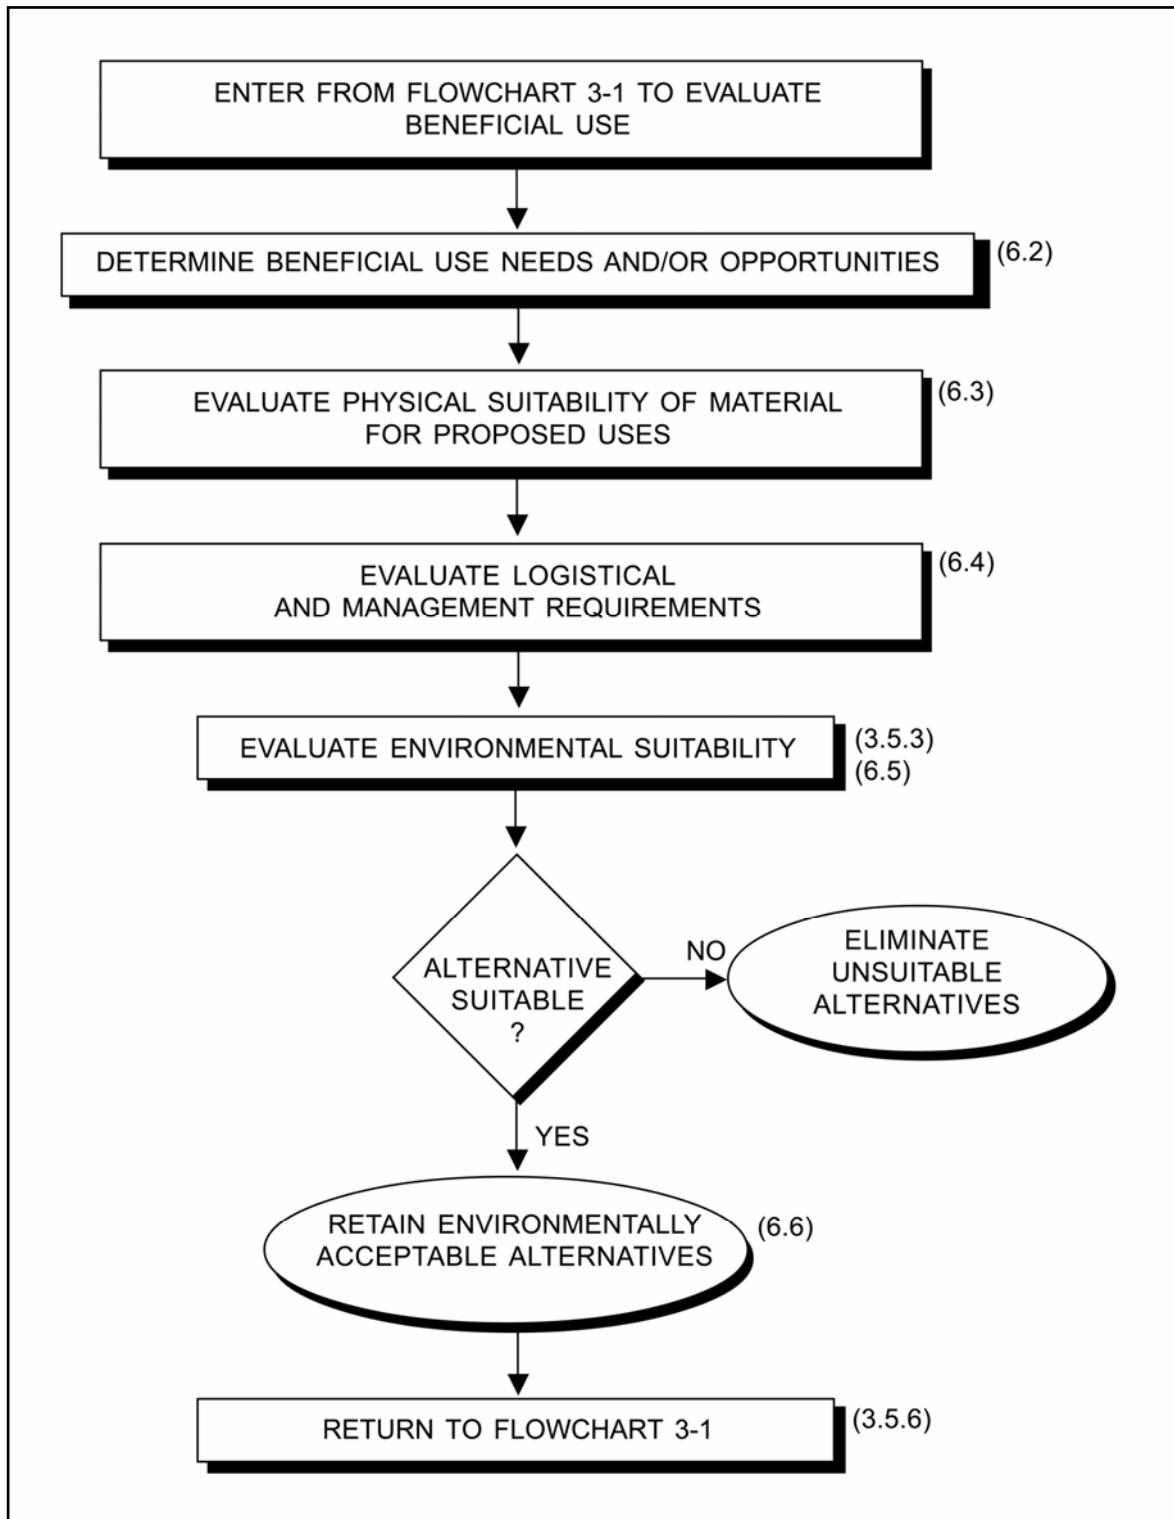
ENTER FROM FLOWCHART 3-1 TO EVALUATE BENEFICIAL USE

DETERMINE BENEFICIAL USE NEEDS AND/OR OPPORTUNITIES (6.2)

EVALUATE PHYSICAL SUITABILITY OF MATERIAL FOR PROPOSED USES (6.3)

EVALUATE LOGISTICAL AND MANAGEMENT REQUIREMENTS (6.4)

EVALUATE ENVIRONMENTAL SUITABILITY (3.5.3) (6.5)

ALTERNATIVE SUITABLE ?

NO

ELIMINATE UNSUITABLE ALTERNATIVES

YES

RETAIN ENVIRONMENTALLY ACCEPTABLE ALTERNATIVES (6.6)

RETURN TO FLOWCHART 3-1 (3.5.6)